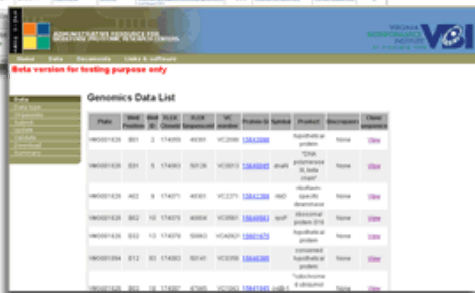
BIOINFORMATICS RESOURCE FOR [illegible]

VIRGINIA BIOINFORMATICS INSTITUTE

VBI

Home Data Documents Links & software

Beta version for testing purpose only

Genomics Data List

| Plate | Well Position | Well ID | FLEX Clone Id | FLEX Sequence Id | VC number | Protein GI | Symbol | Product | Discrepancy | Clone sequence |
|---|---|---|---|---|---|---|---|---|---|---|
| VM0001826 | B01 | 2 | 174059 | 48391 | VC2098 | 15642000 | | hypothetical protein | None | View |
| VM0001826 | B01 | 5 | 174063 | 50128 | VC0513 | 15640645 | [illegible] | "DNA polymerase III, beta chain" | None | View |
| VM0001826 | A02 | 9 | 174071 | 48301 | VC2371 | 15642368 | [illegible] | riboflavin-specific deaminase | None | View |
| VM0001826 | B02 | 10 | 174075 | 49804 | VC0581 | 15640663 | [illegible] | ribosomal protein S16 | None | View |
| VM0001826 | B02 | 13 | 174078 | 50663 | VCA0621 | 15601675 | | hypothetical protein | None | View |
| VM0001984 | E12 | 83 | 174083 | 50141 | VC0356 | 15640385 | | conserved hypothetical protein | None | View |
| VM0001826 | B02 | 18 | 174087 | 47945 | VC1943 | 15641945 | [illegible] | "cytochrome d ubiquinol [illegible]" | None | View |